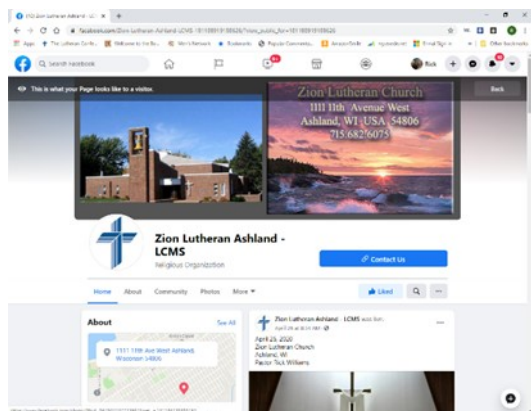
(10) Zion Lutheran Ashland - LC ×

facebook.com/Zion-Lutheran-Ashland-LCMS-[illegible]

Apps The Lutheran Confe... Welcome to the Ba... Wes Network Bookmarks Popular Commenta... AmazonSmile myworldvent Email Sign in Other bookmarks

Search Facebook

Rick

This is what your Page looks like to a visitor.

Back

Zion Lutheran Church
1111 11th Avenue West
Ashland, WI, USA, 54806
715.682.6075

Zion Lutheran Ashland - LCMS
Religious Organization

Contact Us

Home About Community Photos More

Liked

About

See All

1111 11th Ave West Ashland, Wisconsin 54806

Zion Lutheran Ashland - LCMS was live.
April 25 at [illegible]

April 25, 2020
Zion Lutheran Church
Ashland, WI
Pastor Tuck Williams